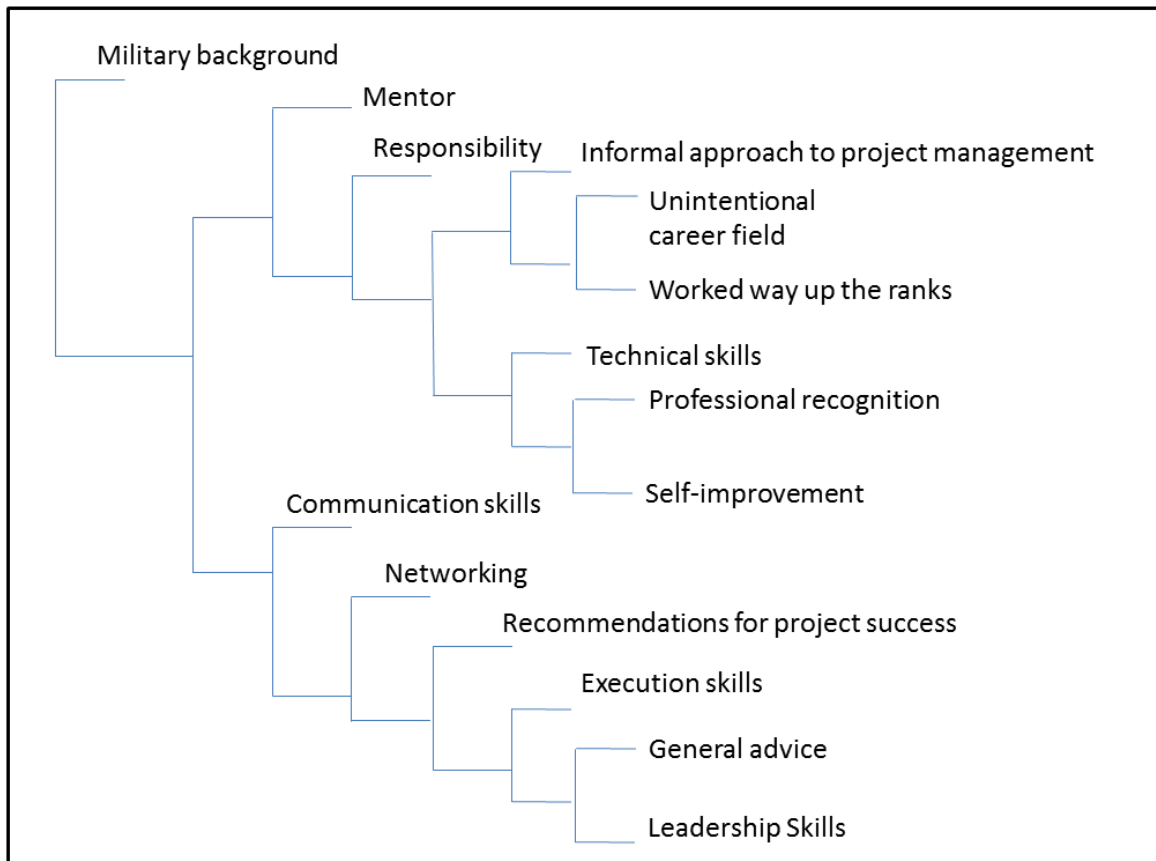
Military background

Mentor

Responsibility

Informal approach to project management

Unintentional career field

Worked way up the ranks

Technical skills

Professional recognition

Self-improvement

Communication skills

Networking

Recommendations for project success

Execution skills

General advice

Leadership Skills